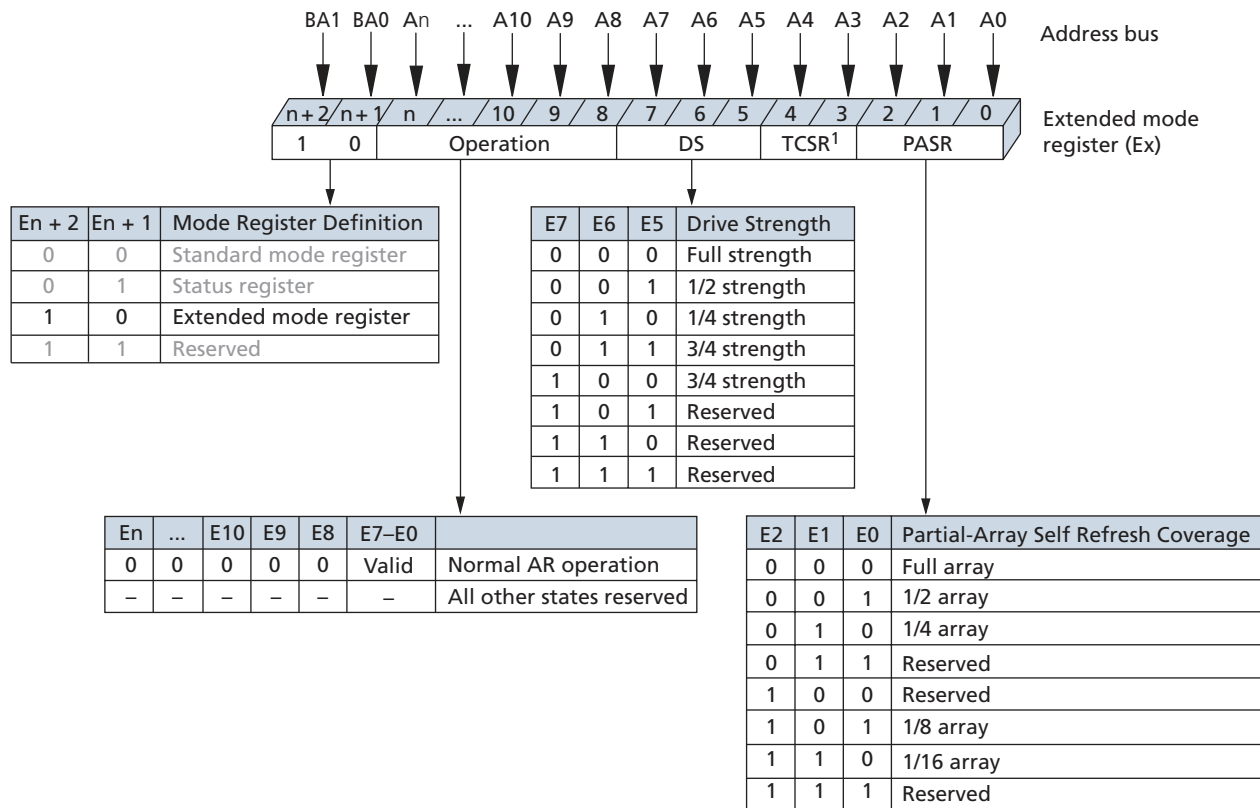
BA1 BA0 An ... A10 A9 A8 A7 A6 A5 A4 A3 A2 A1 A0

Address bus

n + 2 n + 1 n ... 10 9 8 7 6 5 4 3 2 1 0

1 0 Operation DS TCSR$^1$ PASR

Extended mode register (Ex)

| En + 2 | En + 1 | Mode Register Definition |
|---|---|---|
| 0 | 0 | Standard mode register |
| 0 | 1 | Status register |
| 1 | 0 | Extended mode register |
| 1 | 1 | Reserved |

| E7 | E6 | E5 | Drive Strength |
|---|---|---|---|
| 0 | 0 | 0 | Full strength |
| 0 | 0 | 1 | 1/2 strength |
| 0 | 1 | 0 | 1/4 strength |
| 0 | 1 | 1 | 3/4 strength |
| 1 | 0 | 0 | 3/4 strength |
| 1 | 0 | 1 | Reserved |
| 1 | 1 | 0 | Reserved |
| 1 | 1 | 1 | Reserved |

| En | ... | E10 | E9 | E8 | E7–E0 | |
|---|---|---|---|---|---|---|
| 0 | 0 | 0 | 0 | 0 | Valid | Normal AR operation |
| – | – | – | – | – | – | All other states reserved |

| E2 | E1 | E0 | Partial-Array Self Refresh Coverage |
|---|---|---|---|
| 0 | 0 | 0 | Full array |
| 0 | 0 | 1 | 1/2 array |
| 0 | 1 | 0 | 1/4 array |
| 0 | 1 | 1 | Reserved |
| 1 | 0 | 0 | Reserved |
| 1 | 0 | 1 | 1/8 array |
| 1 | 1 | 0 | 1/16 array |
| 1 | 1 | 1 | Reserved |